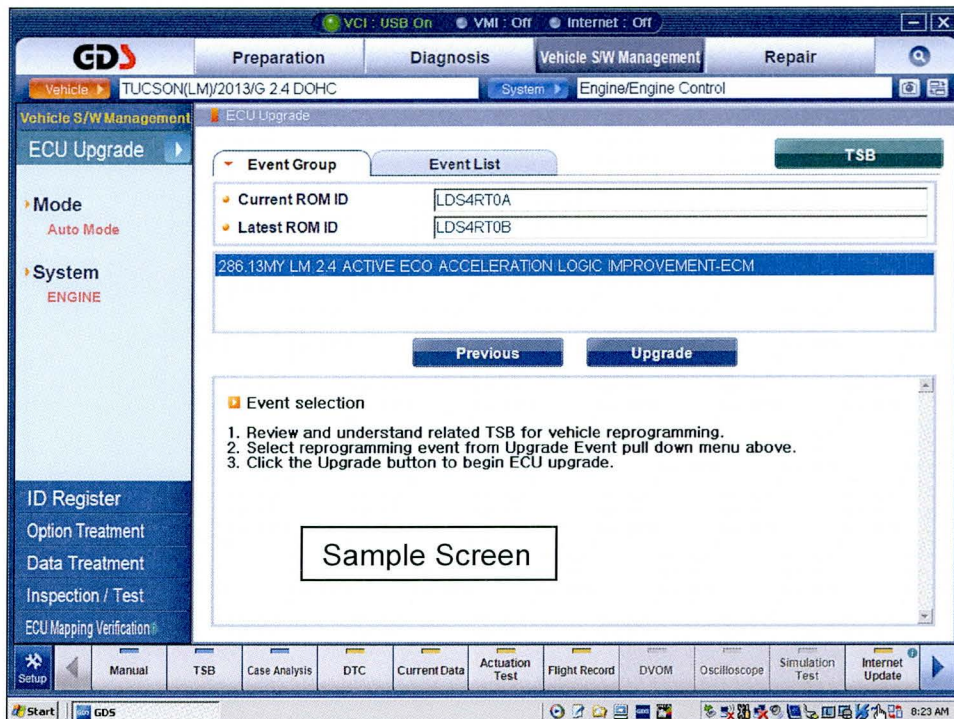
VCI : USB On   VMI : Off   Internet : Off

GDS   Preparation   Diagnosis   Vehicle S/W Management   Repair

Vehicle   TUCSON(LM)/2013/G 2.4 DOHC   System   Engine/Engine Control

Vehicle S/W Management   ECU Upgrade

ECU Upgrade

Mode
Auto Mode

System
ENGINE

Event Group   Event List   TSB

Current ROM ID   LDS4RT0A
Latest ROM ID   LDS4RT0B

286.13MY LM 2.4 ACTIVE ECO ACCELERATION LOGIC IMPROVEMENT-ECM

Previous   Upgrade

Event selection

1. Review and understand related TSB for vehicle reprogramming.
2. Select reprogramming event from Upgrade Event pull down menu above.
3. Click the Upgrade button to begin ECU upgrade.

Sample Screen

ID Register
Option Treatment
Data Treatment
Inspection / Test
ECU Mapping Verification

Setup   Manual   TSB   Case Analysis   DTC   Current Data   Actuation Test   Flight Record   DVOM   Oscilloscope   Simulation Test   Internet Update

Start   GDS   8:23 AM